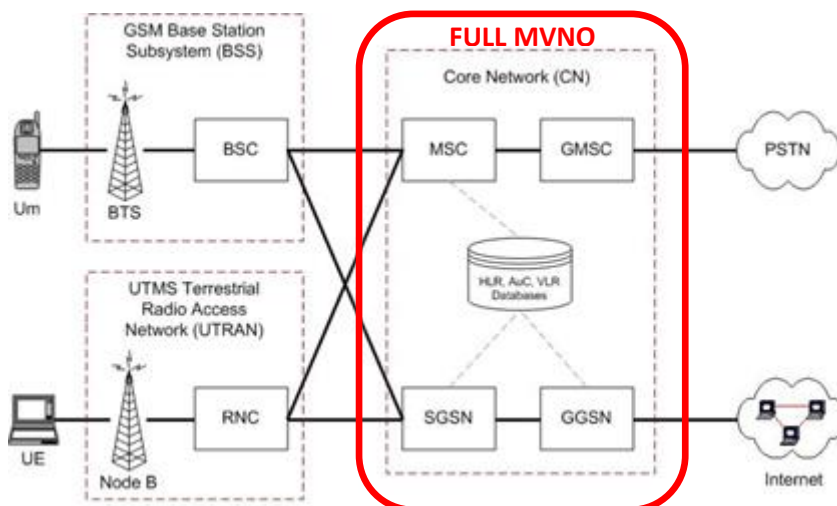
GSM Base Station Subsystem (BSS)

FULL MVNO

Core Network (CN)

Um

BTS

BSC

MSC

GMSC

PSTN

HLR, AuC, VLR Databases

UTMS Terrestrial Radio Access Network (UTRAN)

UE

Node B

RNC

SGSN

GGSN

Internet